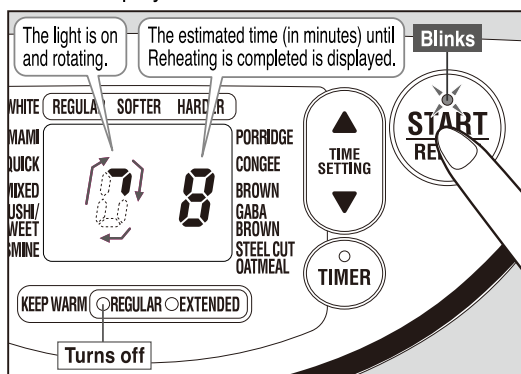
The light is on and rotating.

The estimated time (in minutes) until Reheating is completed is displayed.

Blinks

WHITE REGULA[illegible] SOFTER HARD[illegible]

MAMI
QUICK
MIXED
USHI/ WEET
SMINE

8

PORRIDGE
CONGEE
BROWN
GABA BROWN
STEEL CUT OATMEAL

TIME SETTING

TIMER

START
RE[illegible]

KEEP WARM REGULAR EXTENDED

Turns off